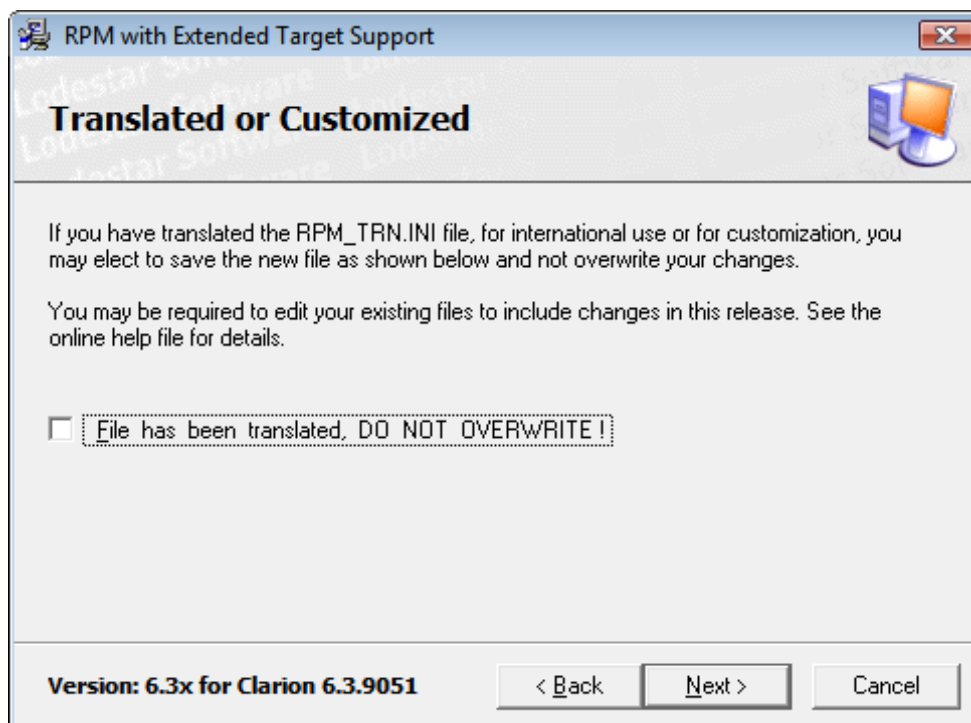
RPM with Extended Target Support

Lodestar Software

Translated or Customized

If you have translated the RPM_TRN.INI file, for international use or for customization, you may elect to save the new file as shown below and not overwrite your changes.

You may be required to edit your existing files to include changes in this release. See the online help file for details.

File has been translated, DO NOT OVERWRITE!

Version: 6.3x for Clarion 6.3.9051

< Back

Next >

Cancel